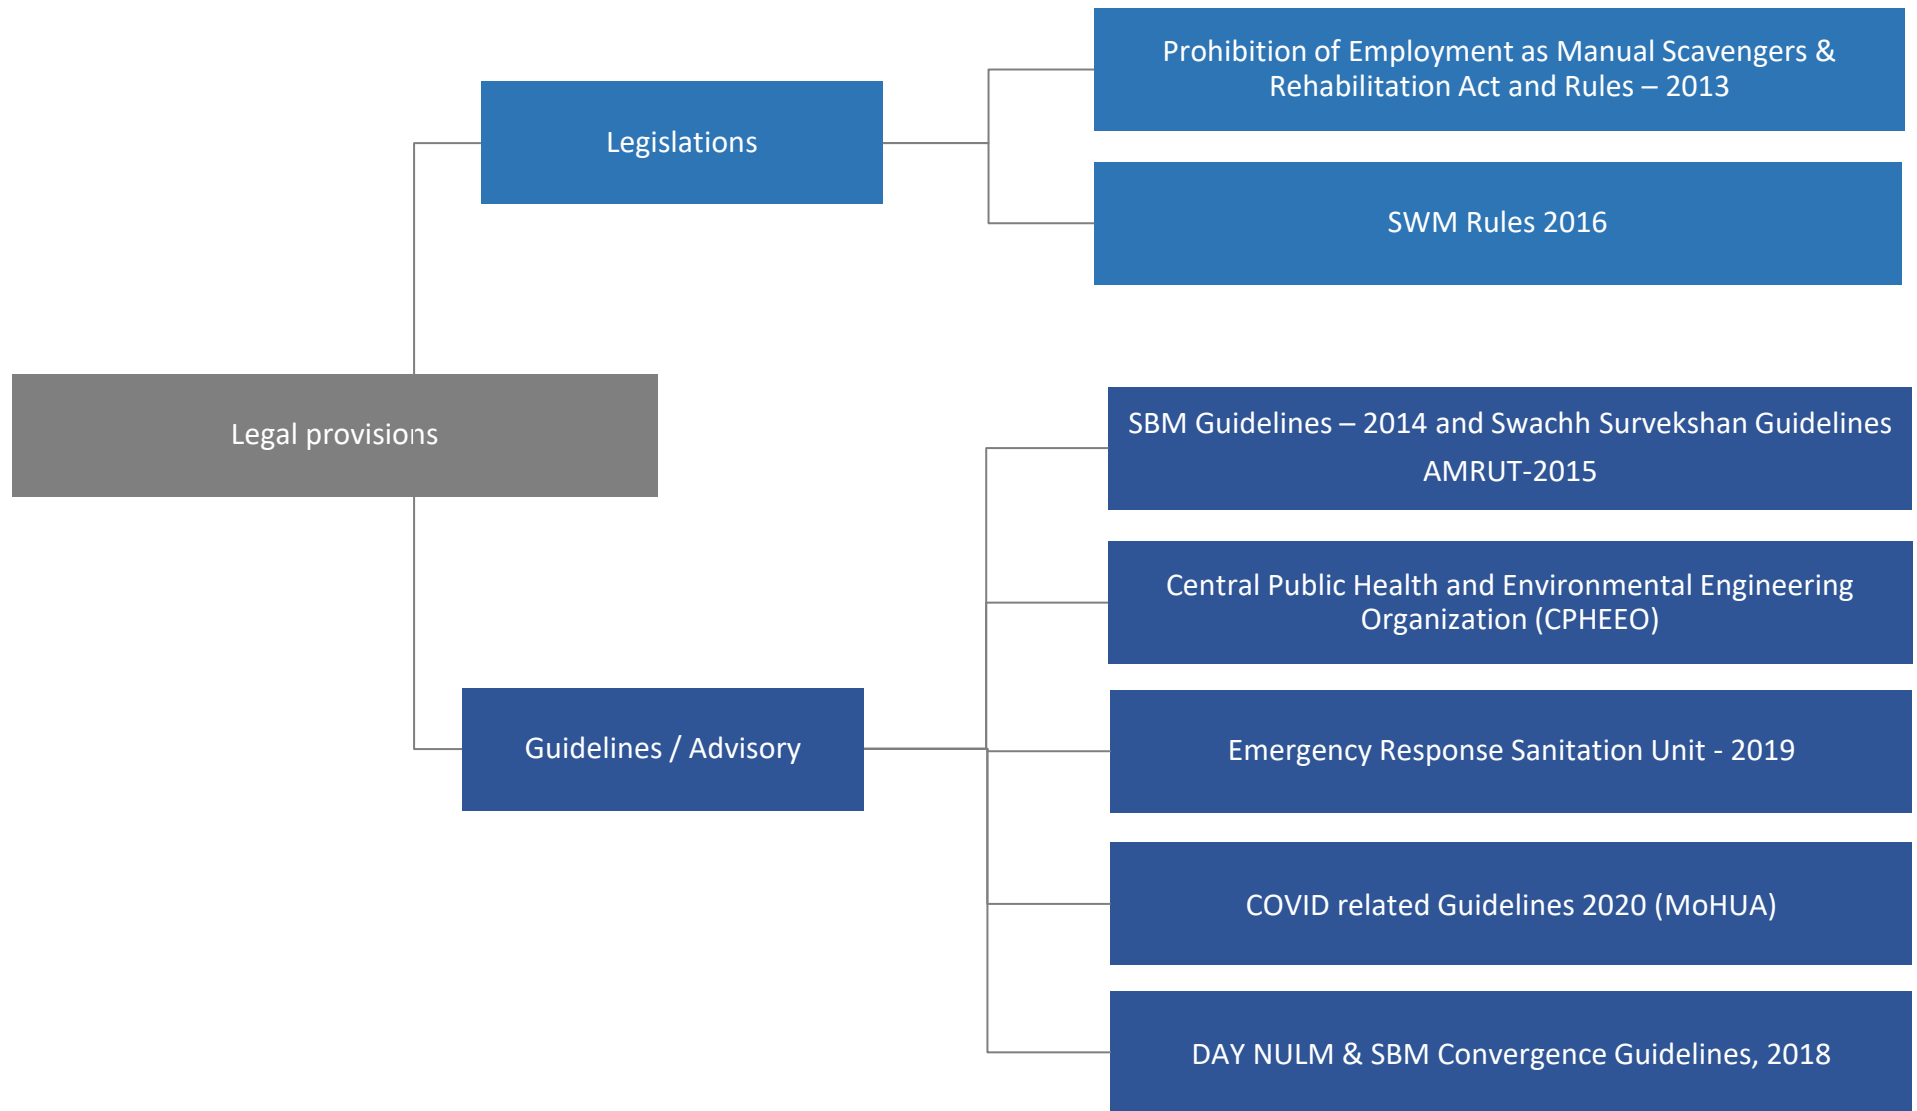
Legislations

Prohibition of Employment as Manual Scavengers & Rehabilitation Act and Rules – 2013

SWM Rules 2016

Legal provisions

SBM Guidelines – 2014 and Swachh Survekshan Guidelines AMRUT-2015

Central Public Health and Environmental Engineering Organization (CPHEEO)

Guidelines / Advisory

Emergency Response Sanitation Unit - 2019

COVID related Guidelines 2020 (MoHUA)

DAY NULM & SBM Convergence Guidelines, 2018